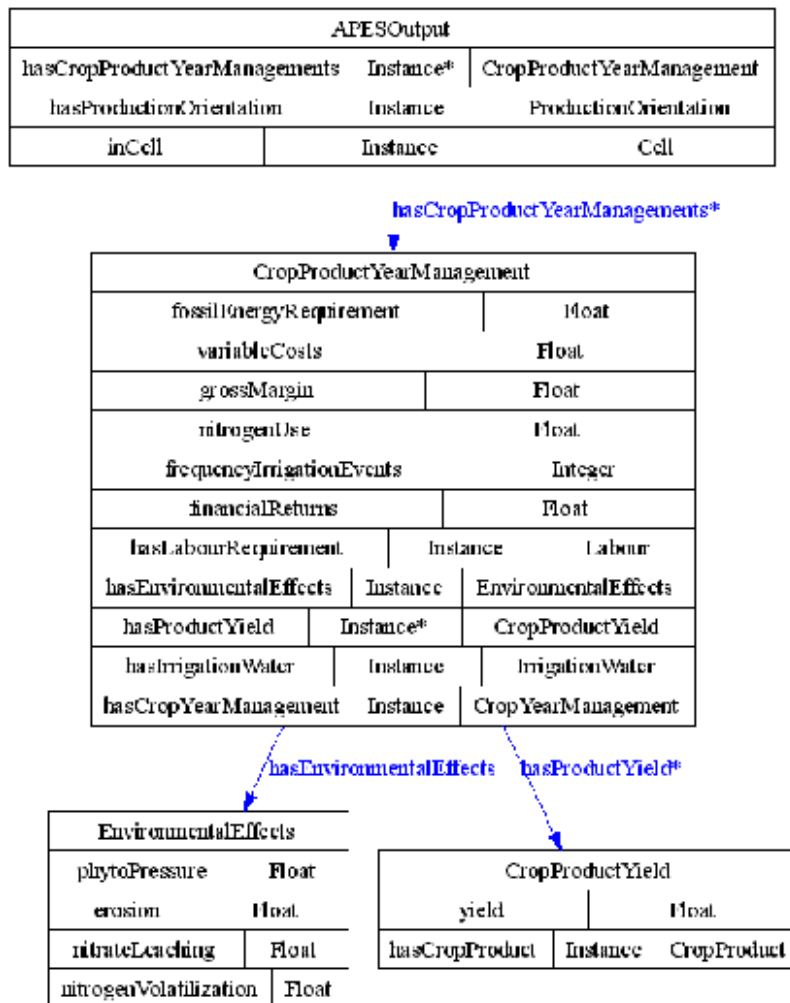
APESOutput

| hasCropProductYearManagements | Instance* | CropProductYearManagement |
|---|---|---|
| hasProductionOrientation | Instance | ProductionOrientation |
| inCell | Instance | Cell |

hasCropProductYearManagements*

CropProductYearManagement

| | | |
|---|---|---|
| fossilEnergyRequirement | | Float |
| variableCosts | | Float |
| grossMargin | | Float |
| nitrogenUse | | Float |
| frequencyIrrigationEvents | | Integer |
| financialReturns | | Float |
| hasLabourRequirement | Instance | Labour |
| hasEnvironmentalEffects | Instance | EnvironmentalEffects |
| hasProductYield | Instance* | CropProductYield |
| hasIrrigationWater | Instance | IrrigationWater |
| hasCropYearManagement | Instance | CropYearManagement |

hasEnvironmentalEffects

hasProductYield*

EnvironmentalEffects

| | |
|---|---|
| phytoPressure | Float |
| erosion | Float |
| nitrateLeaching | Float |
| nitrogenVolatilization | Float |

CropProductYield

| | | |
|---|---|---|
| yield | | Float |
| hasCropProduct | Instance | CropProduct |